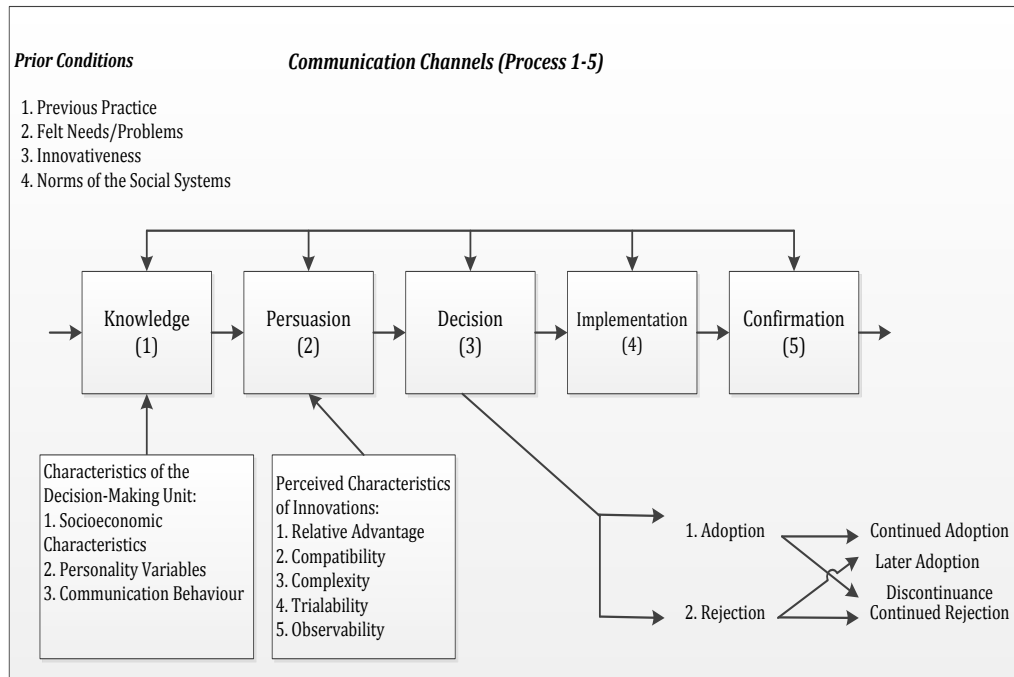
Prior Conditions

Communication Channels (Process 1-5)

1. Previous Practice
2. Felt Needs/Problems
3. Innovativeness
4. Norms of the Social Systems

Knowledge (1)

Persuasion (2)

Decision (3)

Implementation (4)

Confirmation (5)

Characteristics of the Decision-Making Unit:
1. Socioeconomic Characteristics
2. Personality Variables
3. Communication Behaviour

Perceived Characteristics of Innovations:
1. Relative Advantage
2. Compatibility
3. Complexity
4. Trialability
5. Observability

1. Adoption

2. Rejection

Continued Adoption

Later Adoption

Discontinuance

Continued Rejection